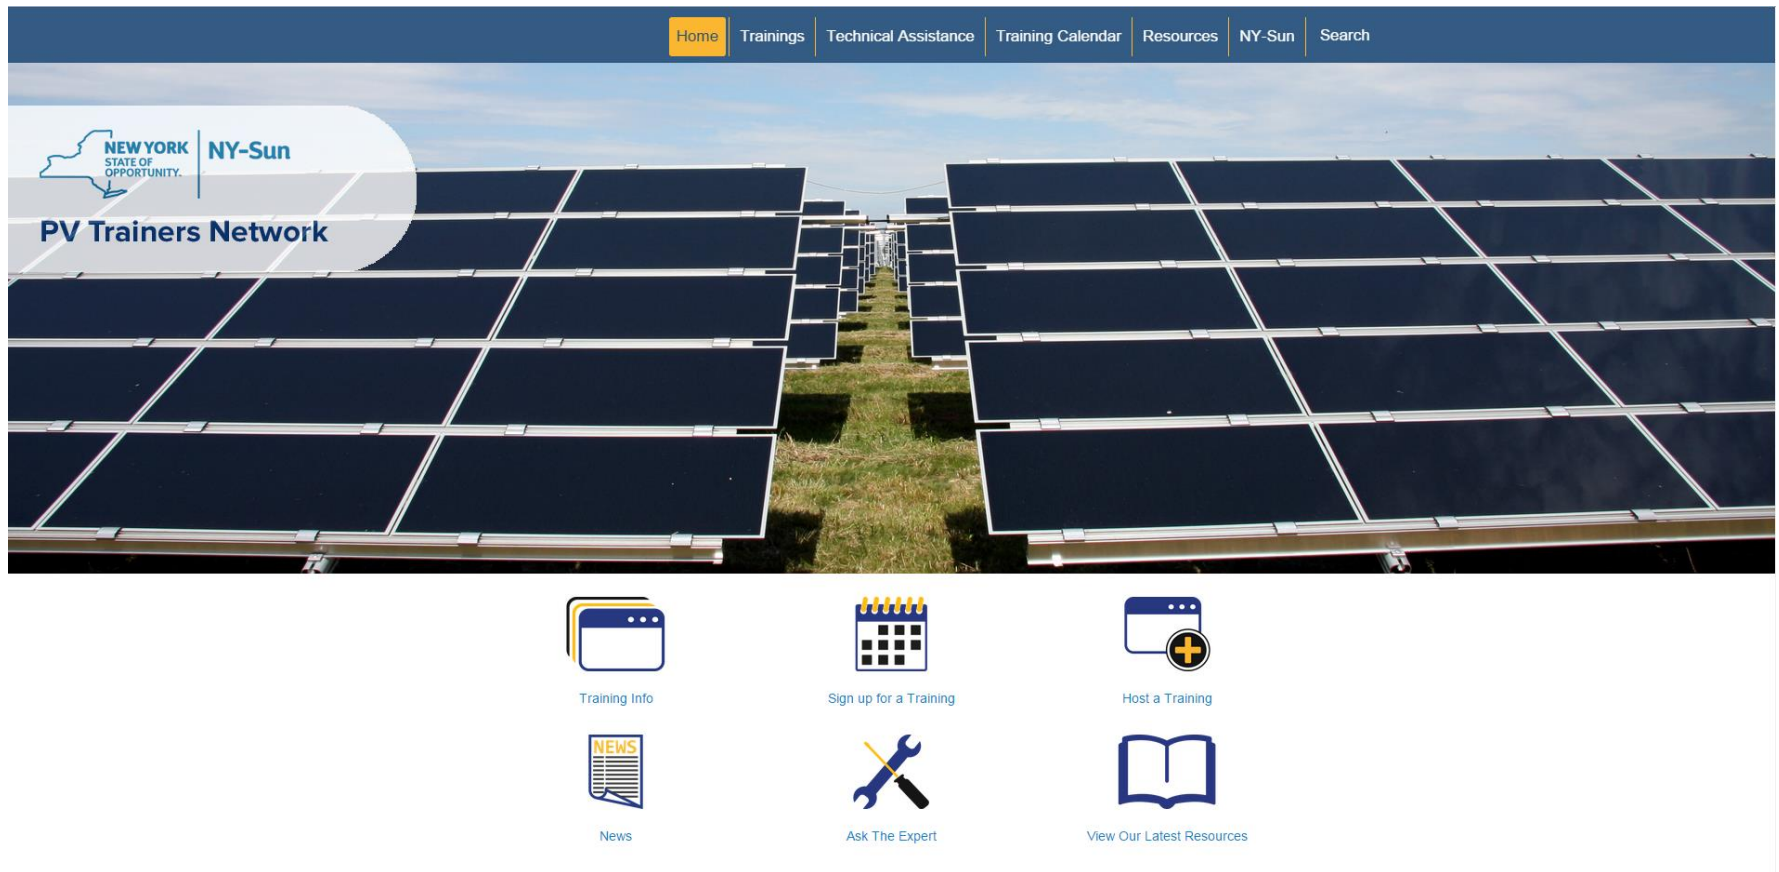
Home | Trainings | Technical Assistance | Training Calendar | Resources | NY-Sun | Search

NEW YORK STATE OF OPPORTUNITY. | NY-Sun

PV Trainers Network

Training Info

Sign up for a Training

Host a Training

NEWS

News

Ask The Expert

View Our Latest Resources